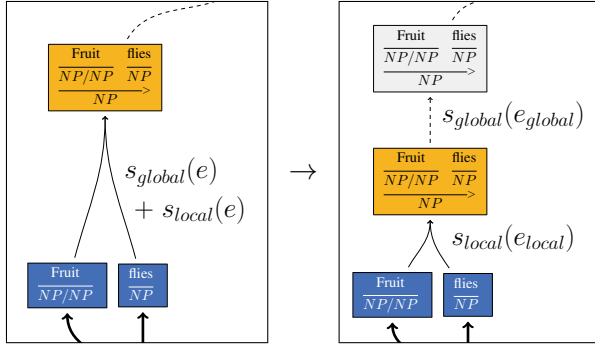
Fruit flies
$\overline{NP/NP}$ $\overline{NP}$
$\overline{NP}$ >

$s_{global}(e)$
$+ s_{local}(e)$

Fruit
$\overline{NP/NP}$

flies
$\overline{NP}$

$\rightarrow$

Fruit flies
$\overline{NP/NP}$ $\overline{NP}$
$\overline{NP}$ >

$s_{global}(e_{global})$

Fruit flies
$\overline{NP/NP}$ $\overline{NP}$
$\overline{NP}$ >

$s_{local}(e_{local})$

Fruit
$\overline{NP/NP}$

flies
$\overline{NP}$